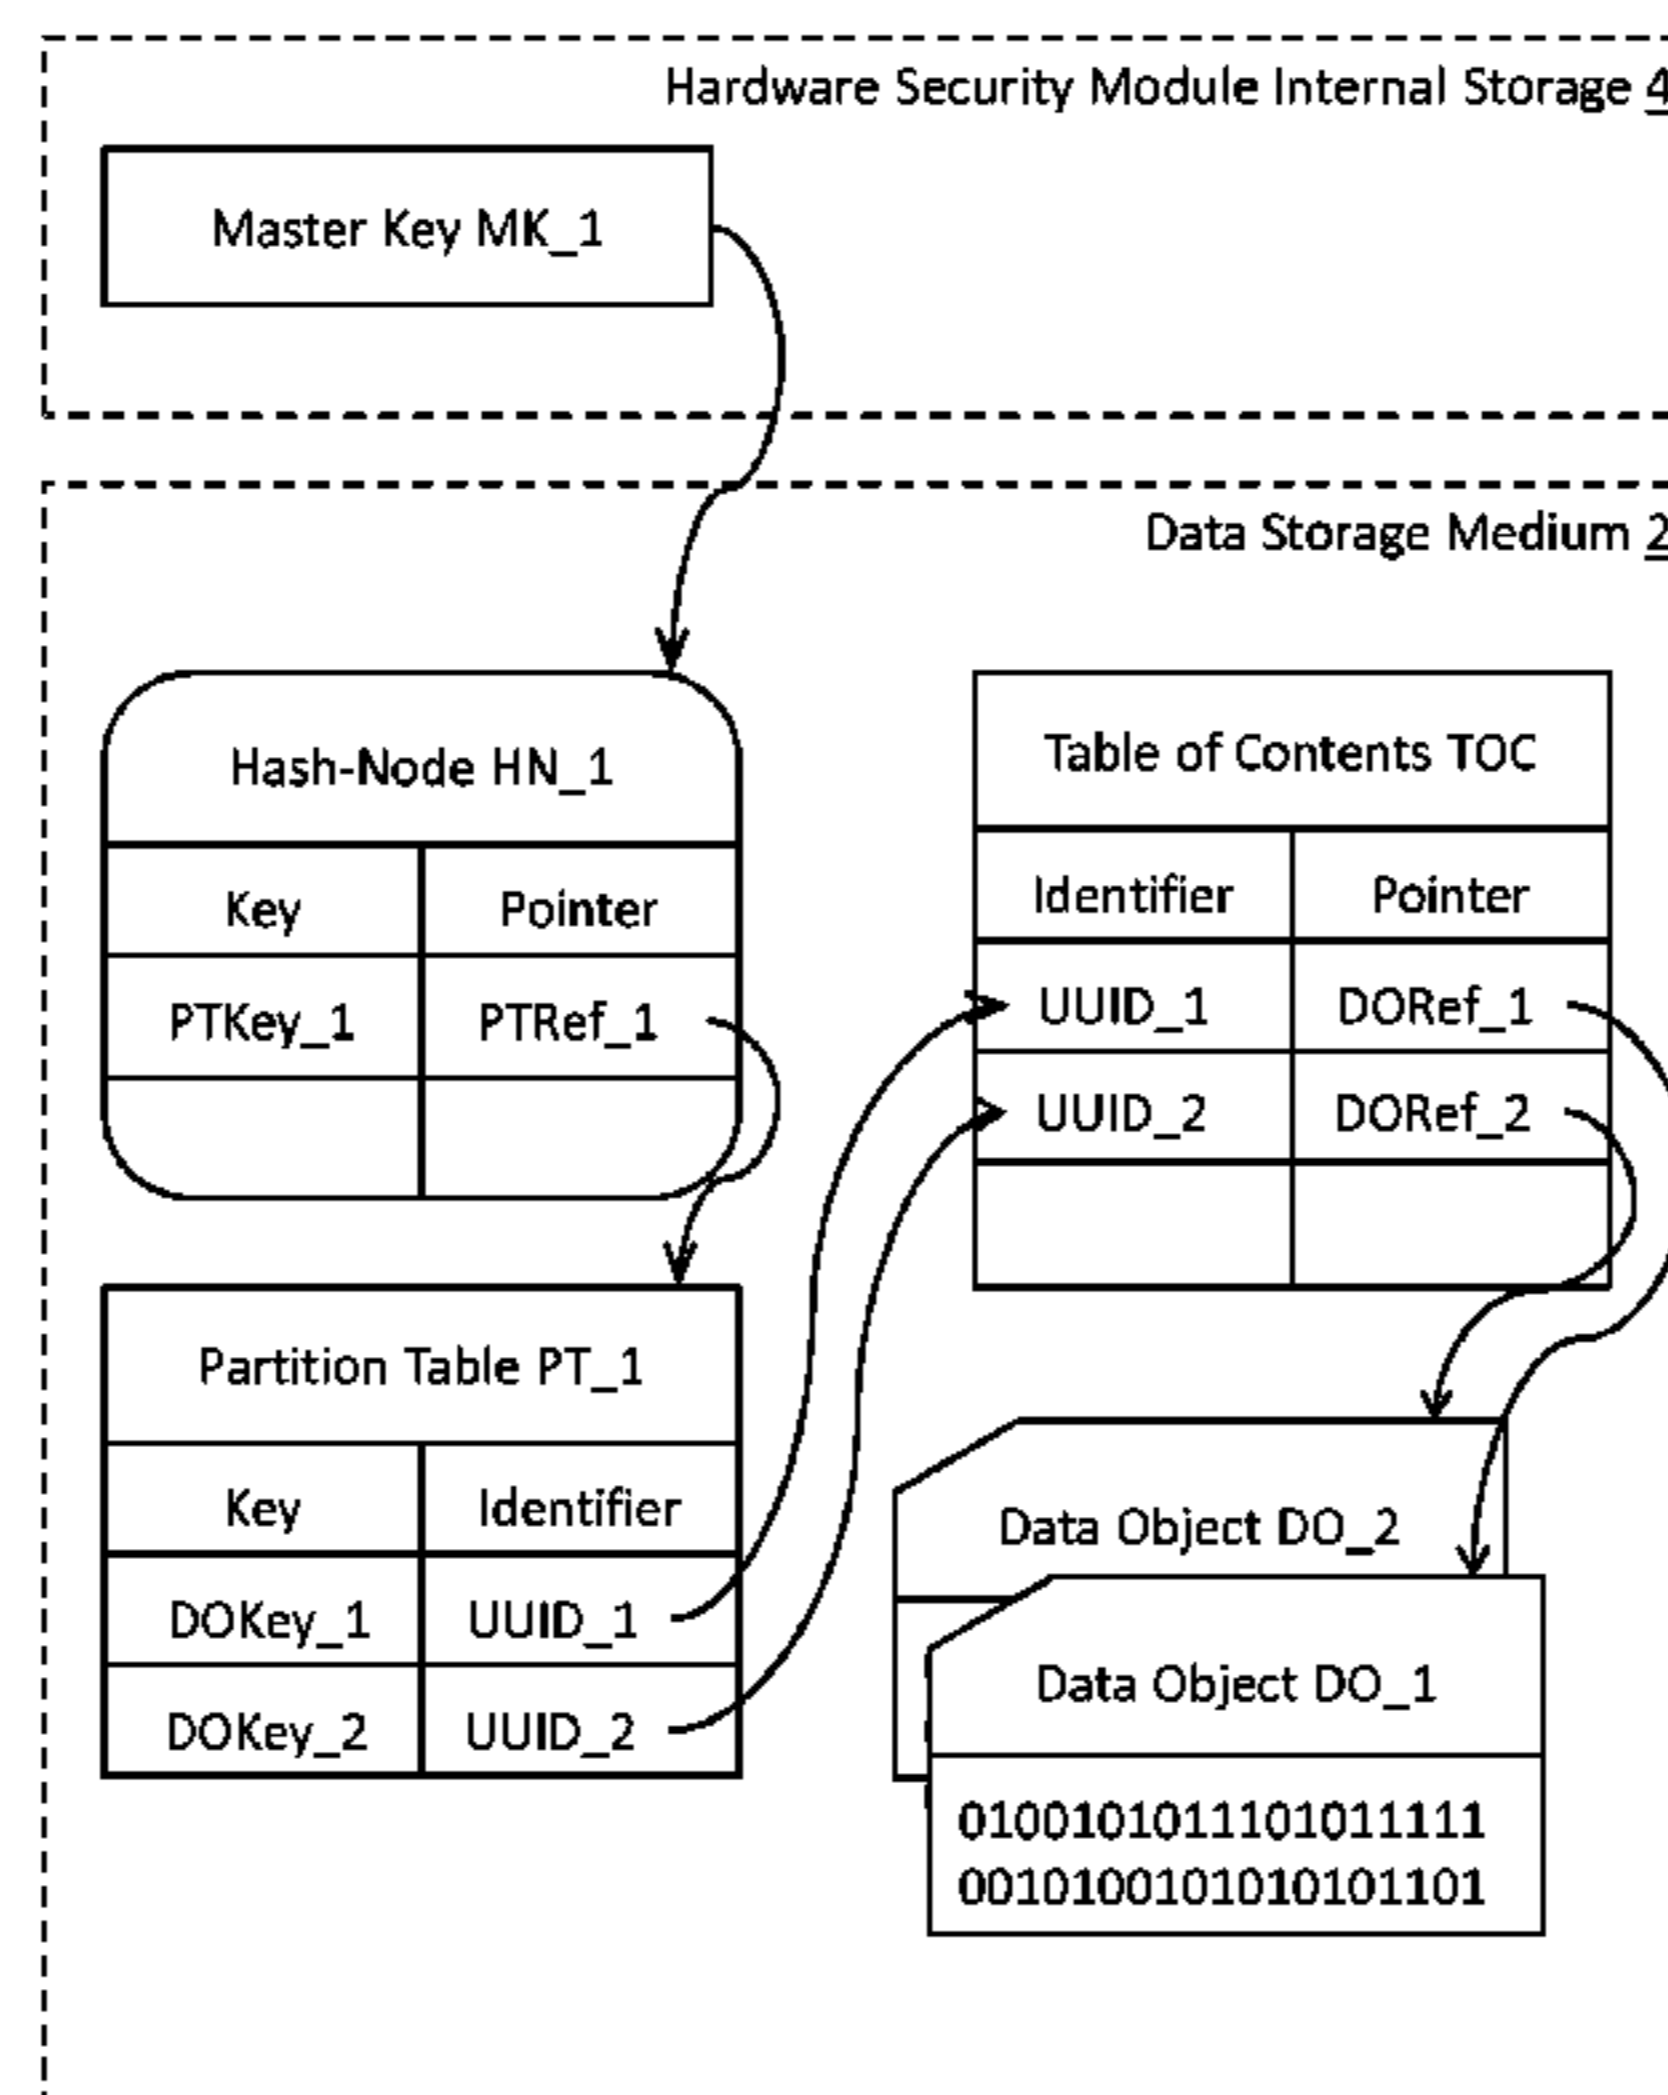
Hardware Security Module Internal Storage 4

Master Key MK_1

Data Storage Medium 2

Hash-Node HN_1

| Key | Pointer |
|---|---|
| PTKey_1 | PTRef_1 |
| | |

Table of Contents TOC

| Identifier | Pointer |
|---|---|
| UUID_1 | DORef_1 |
| UUID_2 | DORef_2 |
| | |

Partition Table PT_1

| Key | Identifier |
|---|---|
| DOKey_1 | UUID_1 |
| DOKey_2 | UUID_2 |

Data Object DO_2

Data Object DO_1

0100101011101011111
0010100101010101101